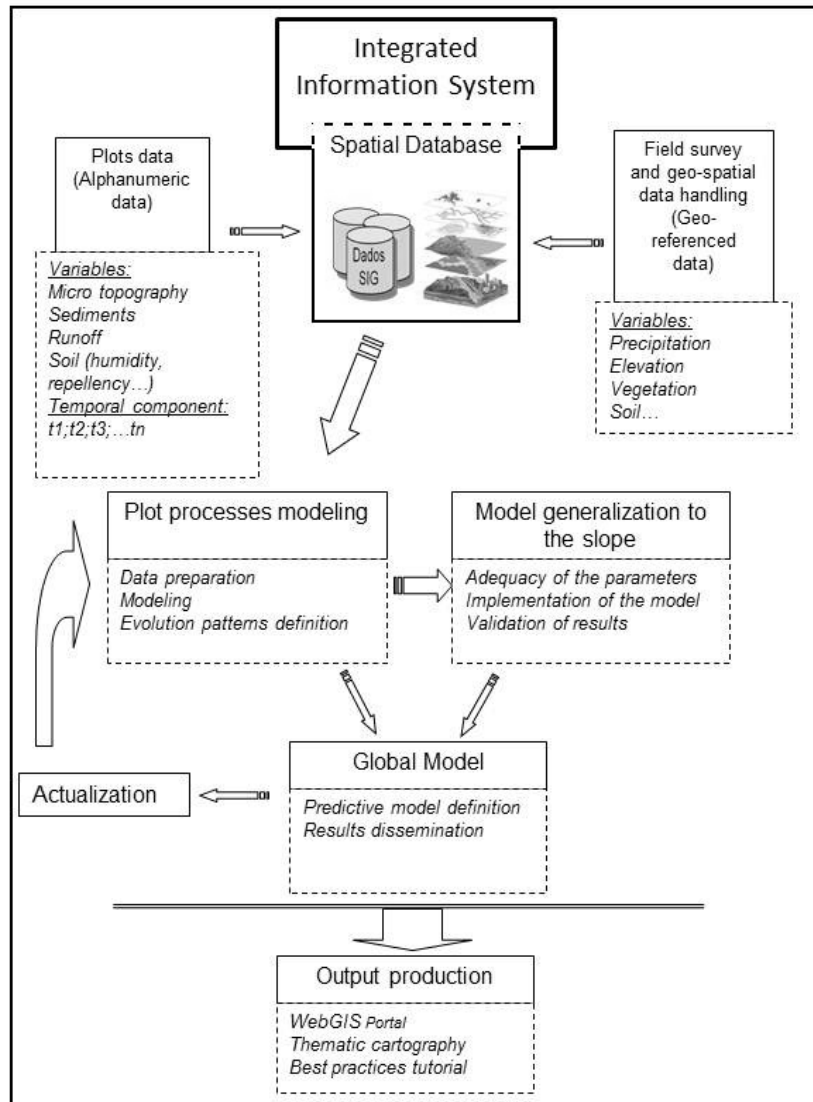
Integrated Information System

Spatial Database

Dados SIG

Plots data (Alphanumeric data)

Variables:
Micro topography
Sediments
Runoff
Soil (humidity, repellency…)
Temporal component:
t1;t2;t3;…tn

Field survey and geo-spatial data handling (Geo-referenced data)

Variables:
Precipitation
Elevation
Vegetation
Soil…

Plot processes modeling

Data preparation
Modeling
Evolution patterns definition

Model generalization to the slope

Adequacy of the parameters
Implementation of the model
Validation of results

Global Model

Predictive model definition
Results dissemination

Actualization

Output production

WebGIS Portal
Thematic cartography
Best practices tutorial